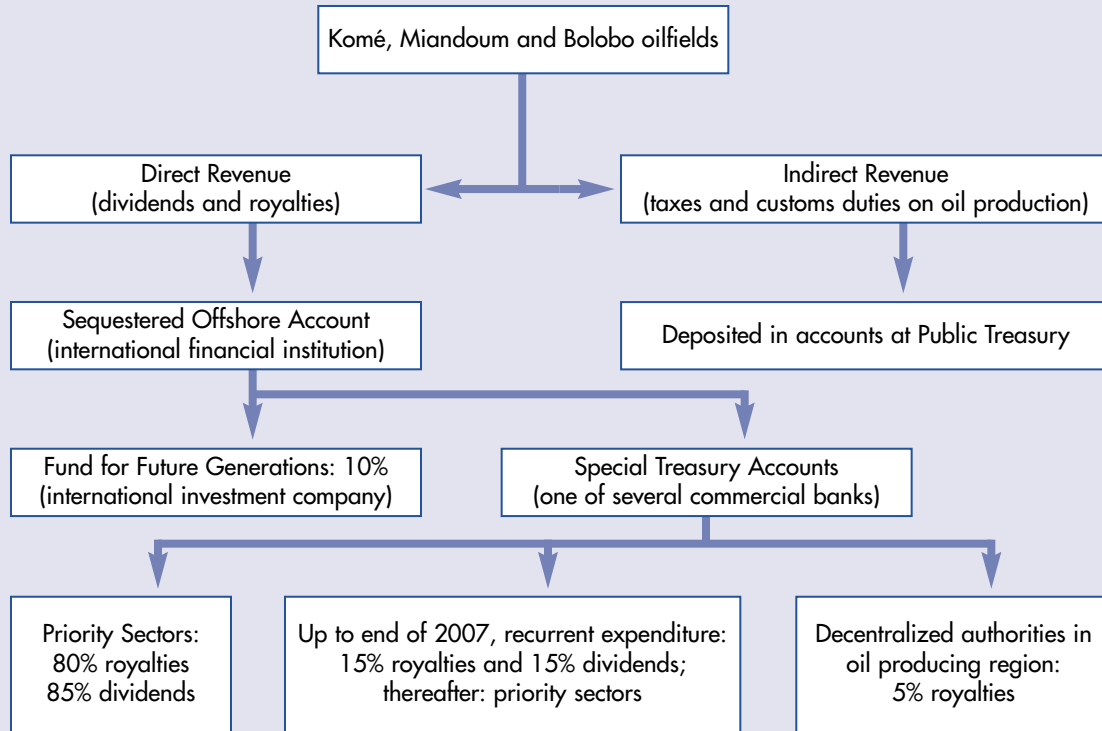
Komé, Miandoum and Bolobo oilfields

Direct Revenue
(dividends and royalties)

Indirect Revenue
(taxes and customs duties on oil production)

Sequestered Offshore Account
(international financial institution)

Deposited in accounts at Public Treasury

Fund for Future Generations: 10%
(international investment company)

Special Treasury Accounts
(one of several commercial banks)

Priority Sectors:
80% royalties
85% dividends

Up to end of 2007, recurrent expenditure:
15% royalties and 15% dividends;
thereafter: priority sectors

Decentralized authorities in
oil producing region:
5% royalties